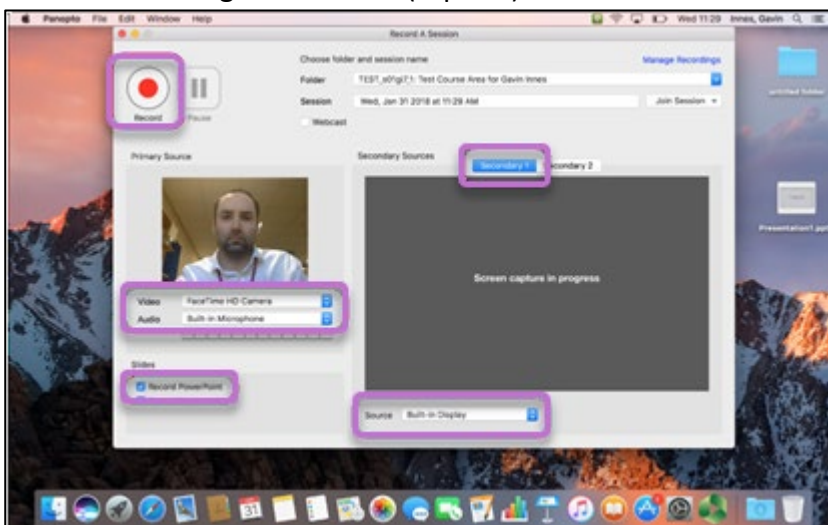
Panopto File Edit Window Help

Wed 11:29 Innes, Gavin

Record A Session

Record

Pause

Choose folder and session name

Manage Recordings

Folder TEST_a01g17.1: Test Course Area for Gavin Innes

Session Wed, Jan 31 2018 at 11:29 AM

Join Session

Webcast

Primary Source

Secondary Sources

Secondary 1

Secondary 2

Screen capture in progress

Video FaceTime HD Camera

Audio Built-in Microphone

Slides

Record PowerPoint

Source Built-in Display

untitled folder

Presentation1.pptx